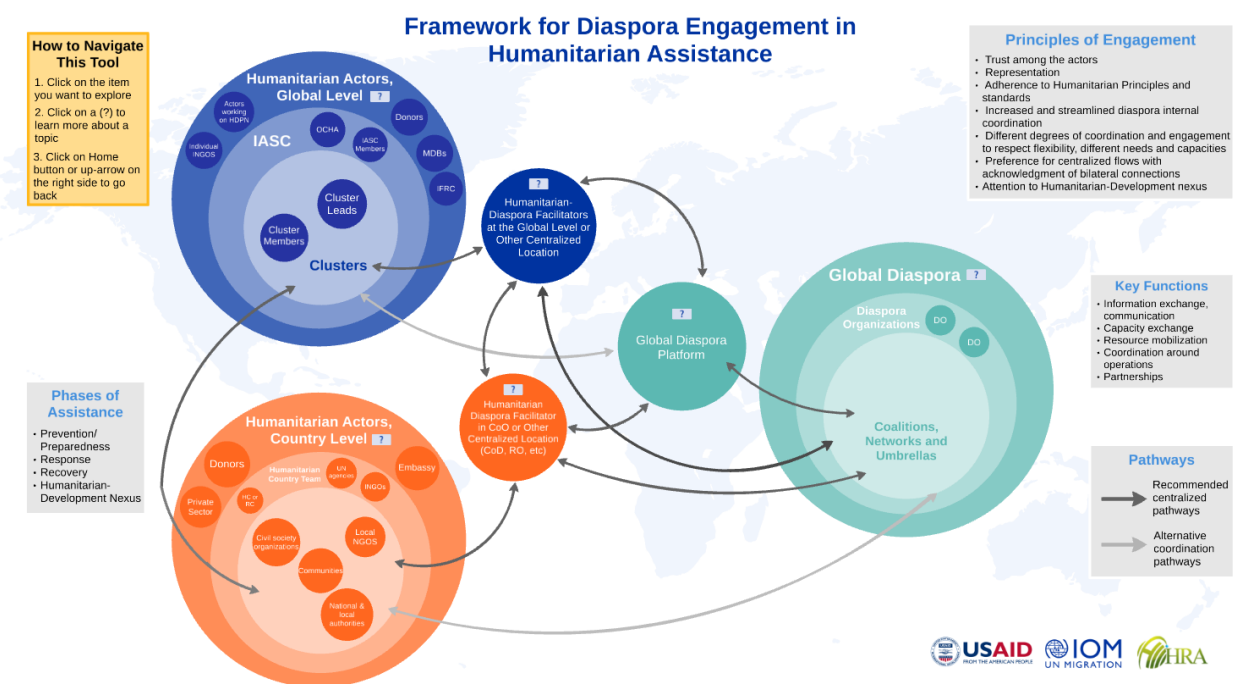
Framework for Diaspora Engagement in Humanitarian Assistance

How to Navigate This Tool
1. Click on the item you want to explore
2. Click on a (?) to learn more about a topic
3. Click on Home button or up-arrow on the right side to go back

Humanitarian Actors, Global Level ?
Actors working on HDPN
Individual INGOS
IASC
OCHA
IASC Members
Donors
MDBs
IFRC
Cluster Leads
Cluster Members
Clusters

?
Humanitarian-Diaspora Facilitators at the Global Level or Other Centralized Location

?
Global Diaspora Platform

Global Diaspora ?
Diaspora Organizations
DO
DO
Coalitions, Networks and Umbrellas

?
Humanitarian Diaspora Facilitator in CoO or Other Centralized Location (CoD, RO, etc)

Humanitarian Actors, Country Level ?
Donors
Humanitarian Country Team
UN agencies
INGOs
Embassy
Private Sector
HC or RC
Civil society organizations
Local NGOS
Communities
National & local authorities

Principles of Engagement
• Trust among the actors
• Representation
• Adherence to Humanitarian Principles and standards
• Increased and streamlined diaspora internal coordination
• Different degrees of coordination and engagement to respect flexibility, different needs and capacities
• Preference for centralized flows with acknowledgment of bilateral connections
• Attention to Humanitarian-Development nexus

Key Functions
• Information exchange, communication
• Capacity exchange
• Resource mobilization
• Coordination around operations
• Partnerships

Phases of Assistance
• Prevention/ Preparedness
• Response
• Recovery
• Humanitarian-Development Nexus

Pathways
Recommended centralized pathways
Alternative coordination pathways

USAID FROM THE AMERICAN PEOPLE
IOM UN MIGRATION
HRA